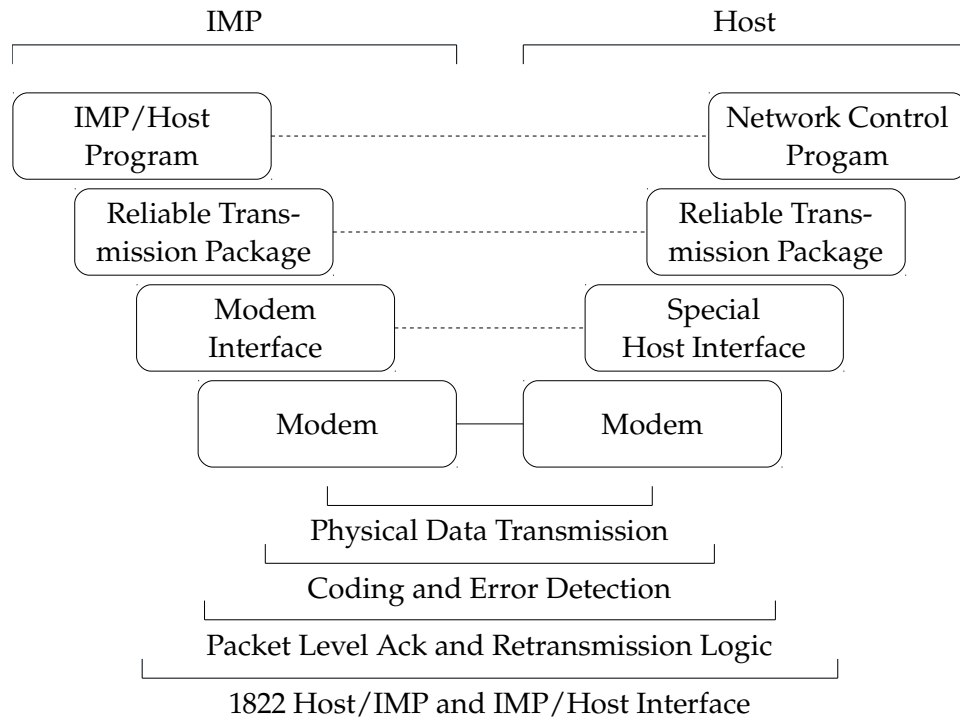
IMP

Host

IMP/Host Program

Network Control Progam

Reliable Transmission Package

Reliable Transmission Package

Modem Interface

Special Host Interface

Modem

Modem

Physical Data Transmission

Coding and Error Detection

Packet Level Ack and Retransmission Logic

1822 Host/IMP and IMP/Host Interface